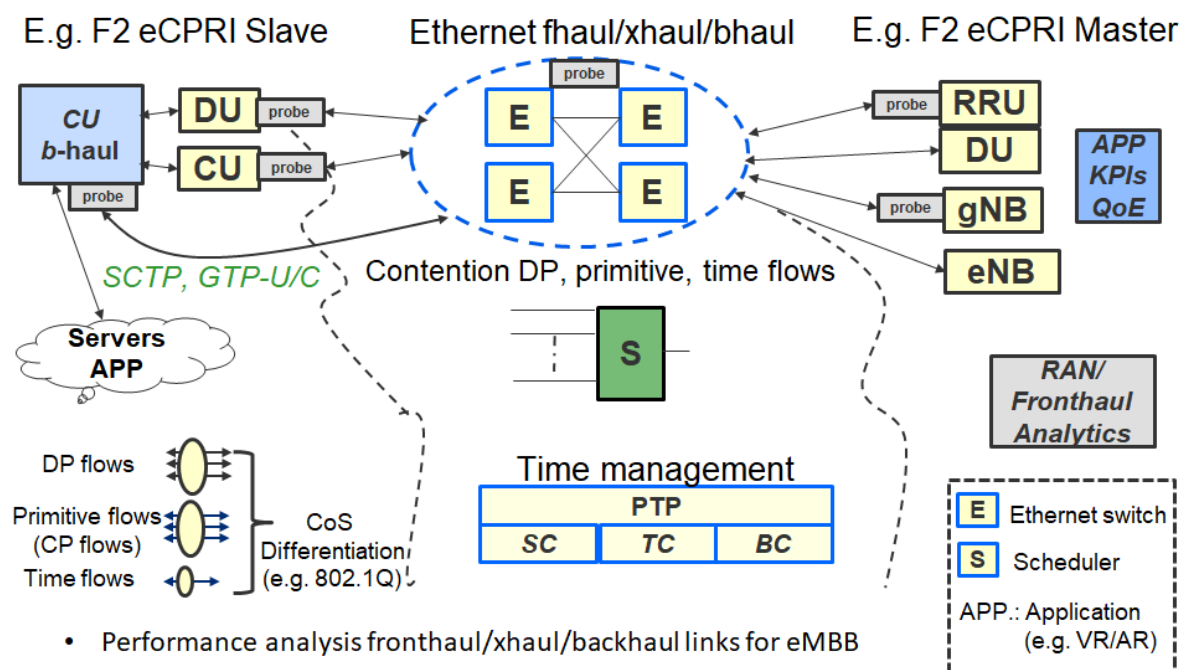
E.g. F2 eCPRI Slave

Ethernet fhaul/xhaul/bhaul

E.g. F2 eCPRI Master

CU b-haul

probe

DU

probe

CU

probe

probe

E

E

E

E

probe

RRU

DU

probe

gNB

eNB

APP KPIs QoE

SCTP, GTP-U/C

Contention DP, primitive, time flows

Servers APP

S

RAN/ Fronthaul Analytics

DP flows

Primitive flows (CP flows)

Time flows

CoS Differentiation (e.g. 802.1Q)

Time management

| PTP | | |
|---|---|---|
| SC | TC | BC |

E Ethernet switch

S Scheduler

APP.: Application (e.g. VR/AR)

• Performance analysis fronthaul/xhaul/backhaul links for eMBB